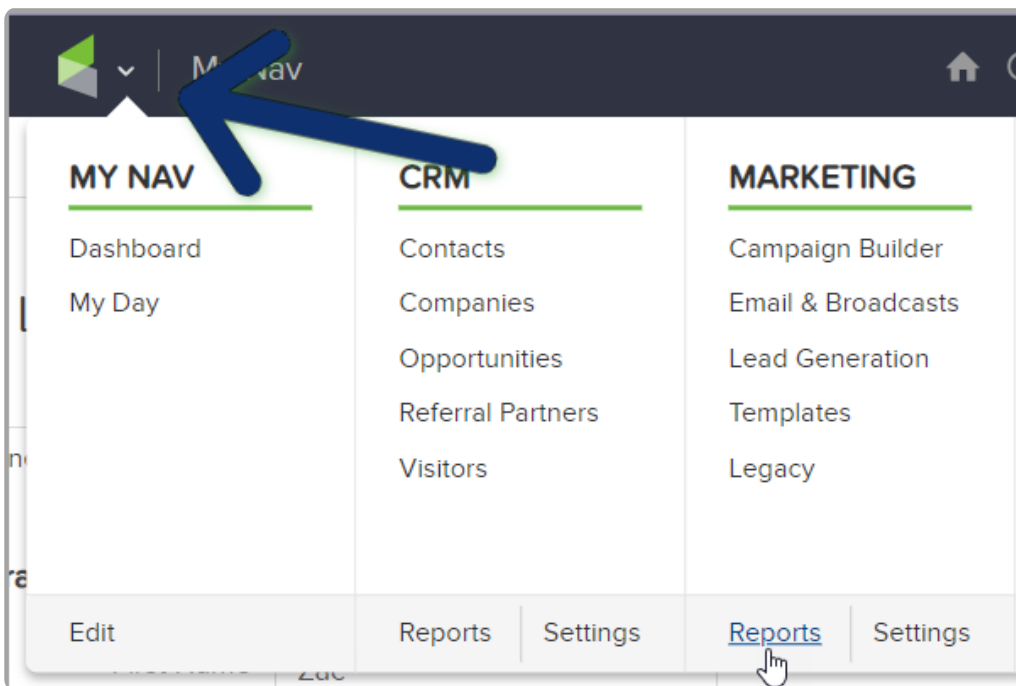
M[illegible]Nav

MY NAV
Dashboard
My Day

CRM
Contacts
Companies
Opportunities
Referral Partners
Visitors

MARKETING
Campaign Builder
Email & Broadcasts
Lead Generation
Templates
Legacy

Edit
Reports
Settings
Reports
Settings